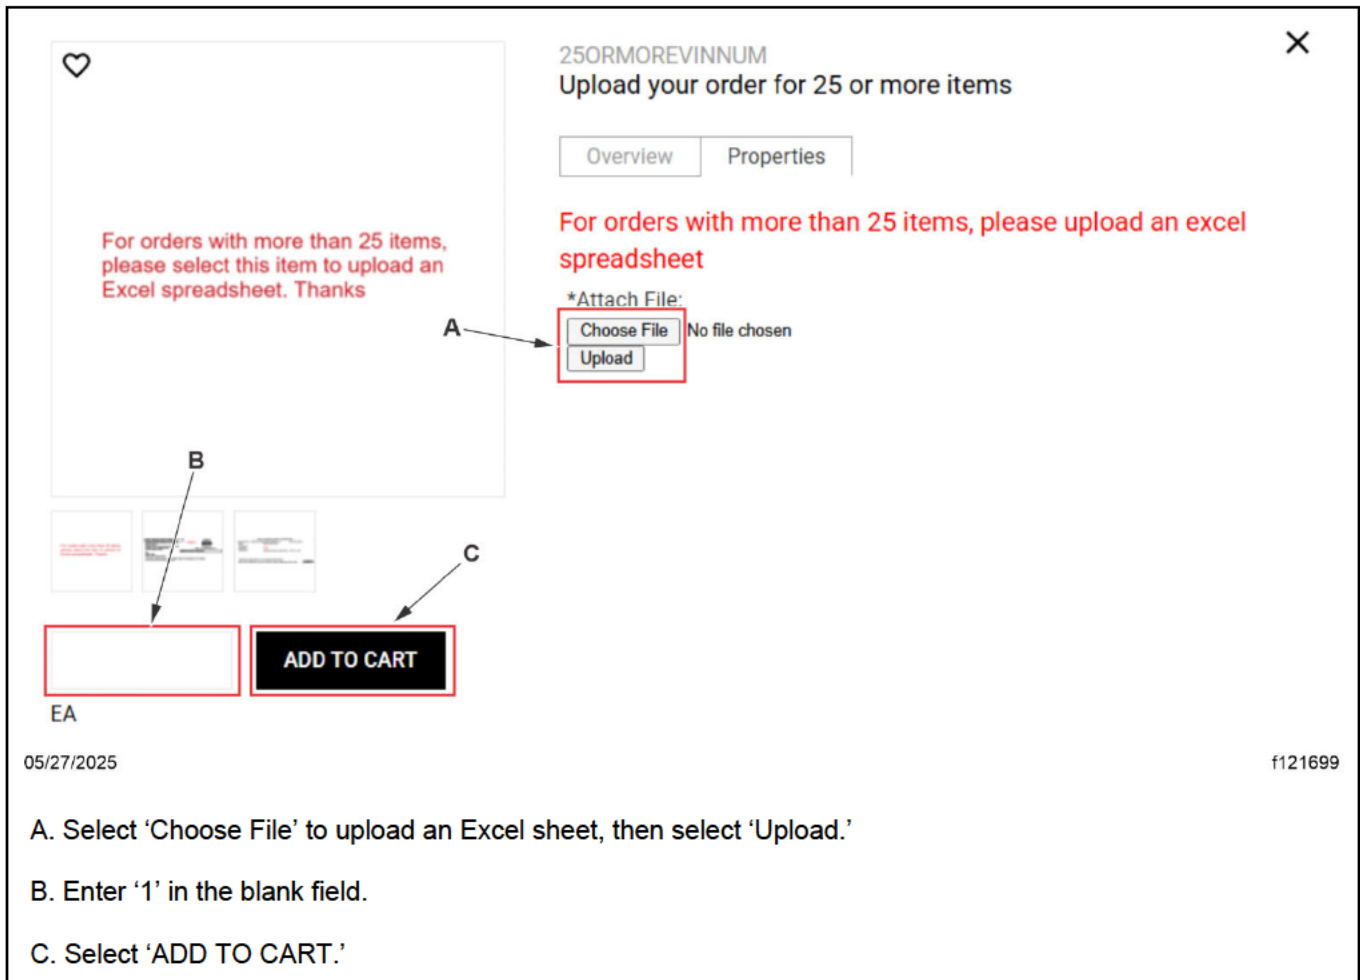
For orders with more than 25 items, please select this item to upload an Excel spreadsheet. Thanks

25ORMOREVINNUM
Upload your order for 25 or more items

Overview Properties

For orders with more than 25 items, please upload an excel spreadsheet

*Attach File:
Choose File No file chosen
Upload

A

B

C

ADD TO CART

EA

05/27/2025

f121699

A. Select ‘Choose File’ to upload an Excel sheet, then select ‘Upload.’

B. Enter ‘1’ in the blank field.

C. Select ‘ADD TO CART.’